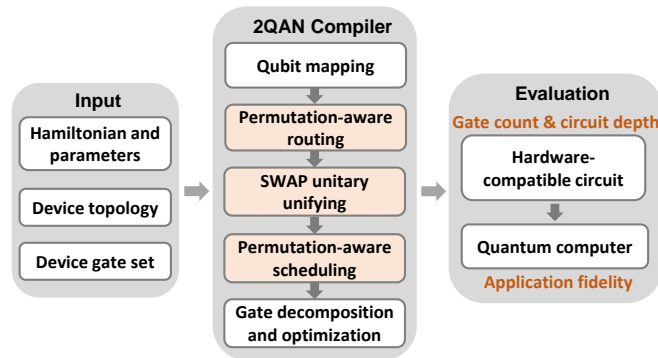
Input

Hamiltonian and parameters

Device topology

Device gate set

2QAN Compiler

Qubit mapping

Permutation-aware routing

SWAP unitary unifying

Permutation-aware scheduling

Gate decomposition and optimization

Evaluation

Gate count & circuit depth

Hardware-compatible circuit

Quantum computer

Application fidelity